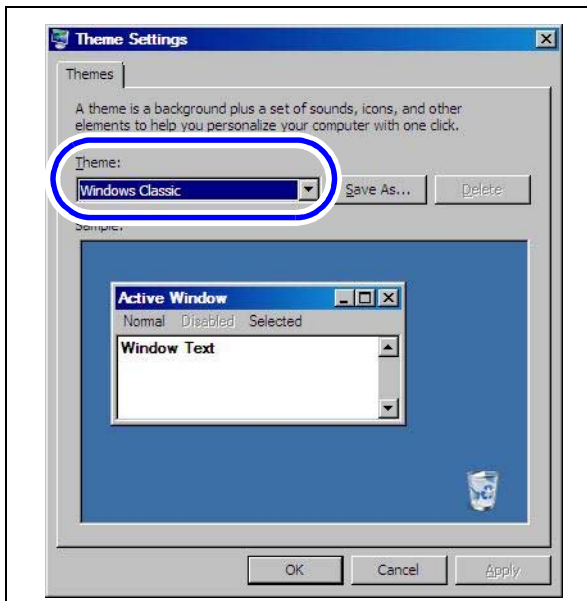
Theme Settings

Themes

A theme is a background plus a set of sounds, icons, and other elements to help you personalize your computer with one click.

Theme:

Windows Classic

Save As...

Delete

Sample:

Active Window

Normal Disabled Selected

Window Text

OK

Cancel

Apply